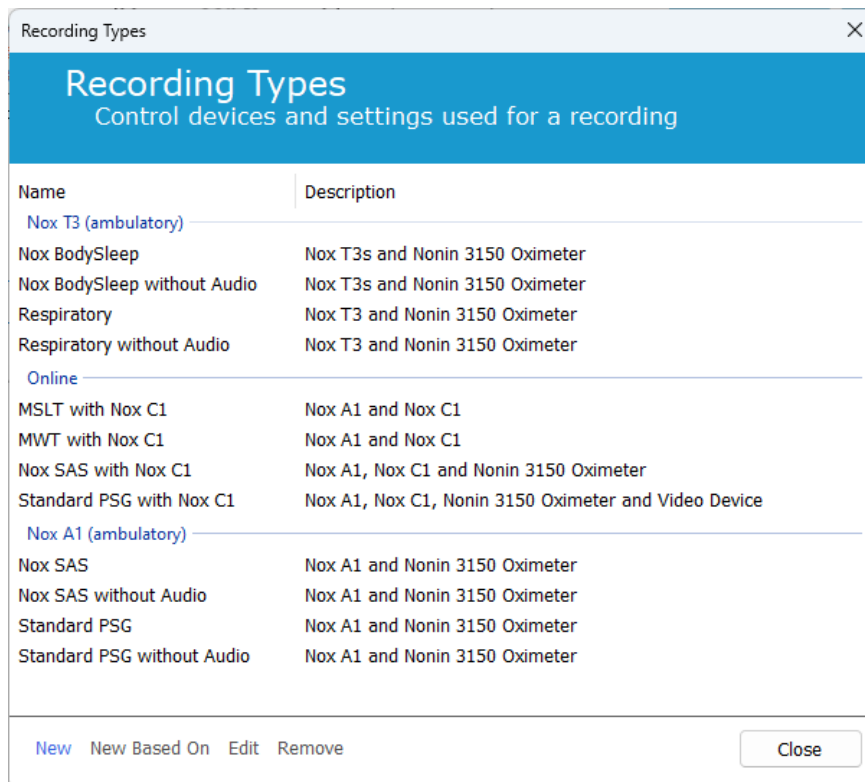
Recording Types

Recording Types
Control devices and settings used for a recording

| Name | Description |
|---|---|
| Nox T3 (ambulatory) | |
| Nox BodySleep | Nox T3s and Nonin 3150 Oximeter |
| Nox BodySleep without Audio | Nox T3s and Nonin 3150 Oximeter |
| Respiratory | Nox T3 and Nonin 3150 Oximeter |
| Respiratory without Audio | Nox T3 and Nonin 3150 Oximeter |
| Online | |
| MSLT with Nox C1 | Nox A1 and Nox C1 |
| MWT with Nox C1 | Nox A1 and Nox C1 |
| Nox SAS with Nox C1 | Nox A1, Nox C1 and Nonin 3150 Oximeter |
| Standard PSG with Nox C1 | Nox A1, Nox C1, Nonin 3150 Oximeter and Video Device |
| Nox A1 (ambulatory) | |
| Nox SAS | Nox A1 and Nonin 3150 Oximeter |
| Nox SAS without Audio | Nox A1 and Nonin 3150 Oximeter |
| Standard PSG | Nox A1 and Nonin 3150 Oximeter |
| Standard PSG without Audio | Nox A1 and Nonin 3150 Oximeter |

New New Based On Edit Remove

Close